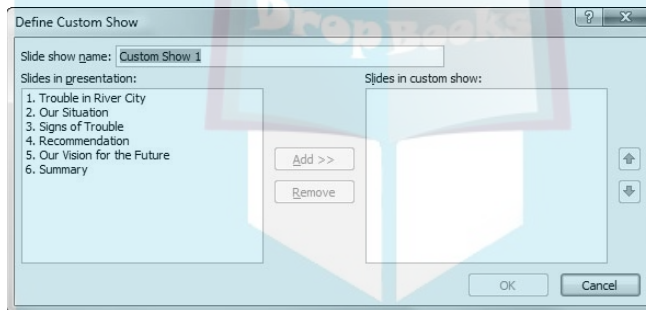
Define Custom Show

?

Slide show name: Custom Show 1

Slides in presentation:

1. Trouble in River City
2. Our Situation
3. Signs of Trouble
4. Recommendation
5. Our Vision for the Future
6. Summary

Add >>

Remove

Slides in custom show:

OK

Cancel

DropBooks